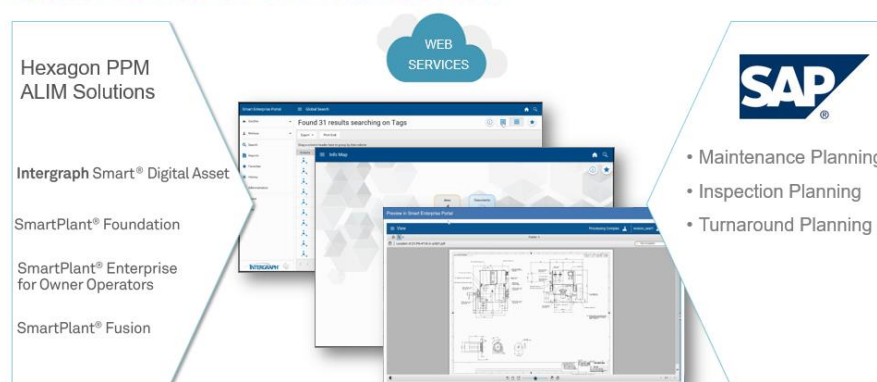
Hexagon PPM
ALIM Solutions

Intergraph Smart® Digital Asset

SmartPlant® Foundation

SmartPlant® Enterprise for Owner Operators

SmartPlant® Fusion

WEB SERVICES

Found 31 results searching on Tags

Info Map

Preview in Smart Enterprise Portal

View

INTERGRAPH

SAP®

• Maintenance Planning
• Inspection Planning
• Turnaround Planning